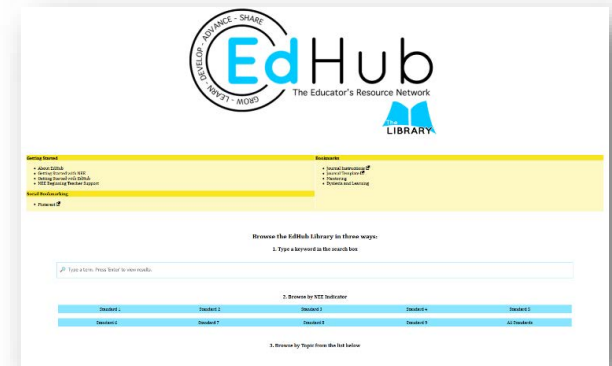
ADVANCE · SHARE · GROW · LEARN · DEVELOP

EdHub

The Educator's Resource Network

The LIBRARY

Getting Started

- About EdHub
- Getting Started with NEE
- Getting Started with EdHub
- NEE Beginning Teacher Support

Bookmarks

- Journal Instructions
- Journal Template
- Mentoring
- Dyslexia and Learning

Social Bookmarking

- Pinterest

Browse the EdHub Library in three ways:

1. Type a keyword in the search box

Type a term. Press 'Enter' to view results.

2. Browse by NEE Indicator

| Standard 1 | Standard 2 | Standard 3 | Standard 4 | Standard 5 |
|---|---|---|---|---|
| Standard 6 | Standard 7 | Standard 8 | Standard 9 | All Standards |

3. Browse by Topic from the list below